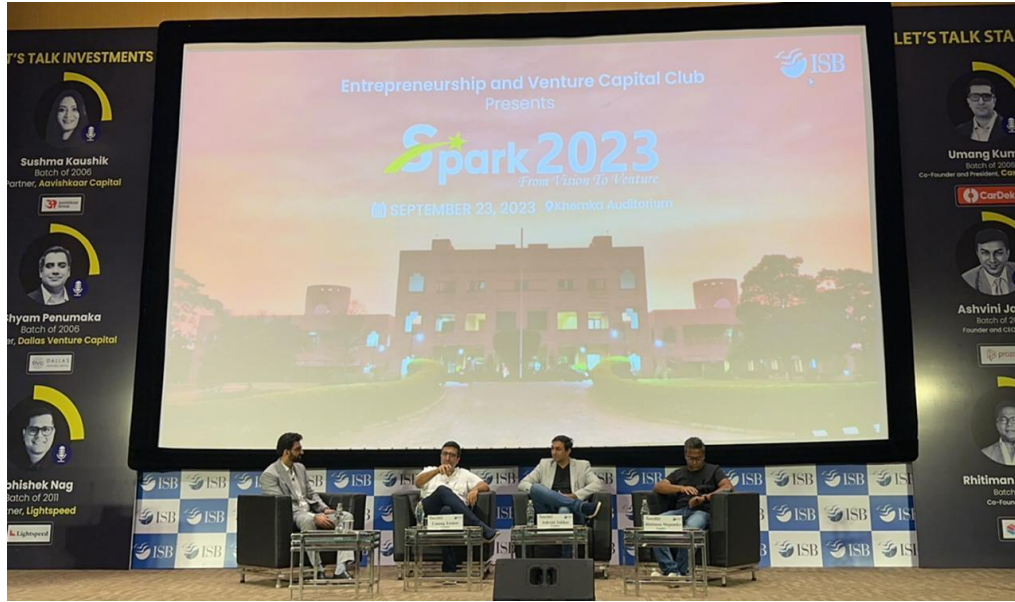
'S TALK INVESTMENTS

Sushma Kaushik
Batch of 2006
Partner, Aavishkaar Capital

hyam Penumaka
Batch of 2006
ner, Dallas Venture Capital

DALLAS

bhishek Nag
Batch of 2011
artner, Lightspeed

Lightspeed

ISB

Entrepreneurship and Venture Capital Club
Presents

Spark 2023
From Vision To Venture

SEPTEMBER 23, 2023 Khemka Auditorium

LET'S TALK STA

Umang Kum
Batch of 2006
Co-Founder and President, Ca

CarDek

Ashvini Ja
Batch of 2
Founder and CEO

Rhitiman
Batch
Co-Foun

ISB ISB ISB ISB ISB ISB ISB ISB ISB ISB ISB ISB ISB ISB ISB ISB ISB ISB ISB ISB ISB ISB ISB ISB